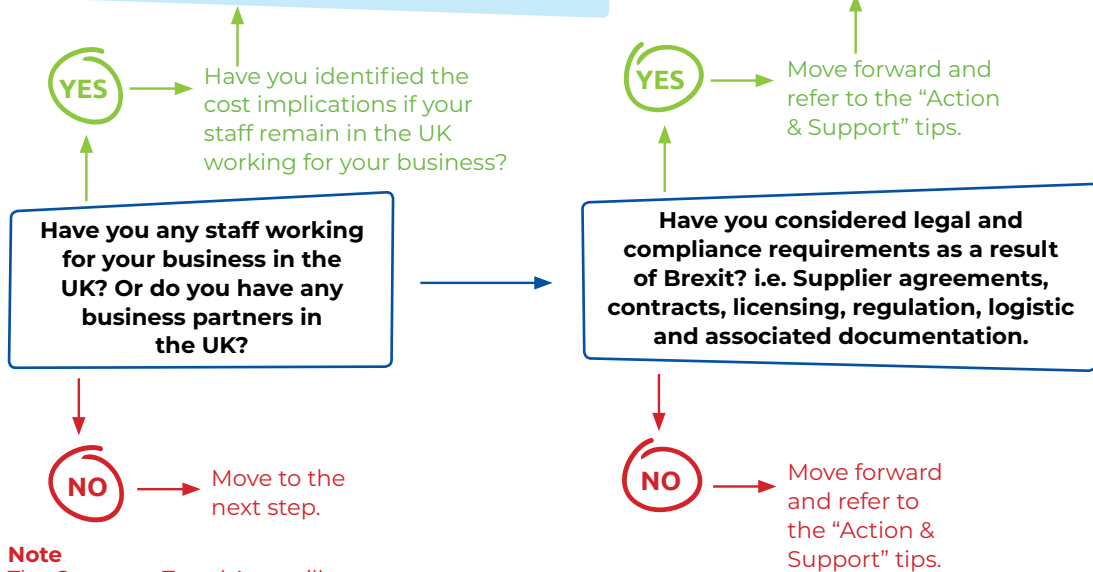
YES

Have you identified the cost implications if your staff remain in the UK working for your business?

Have you any staff working for your business in the UK? Or do you have any business partners in the UK?

NO

Move to the next step.

YES

Move forward and refer to the “Action & Support” tips.

Have you considered legal and compliance requirements as a result of Brexit? i.e. Supplier agreements, contracts, licensing, regulation, logistic and associated documentation.

NO

Move forward and refer to the “Action & Support” tips.

Note

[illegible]